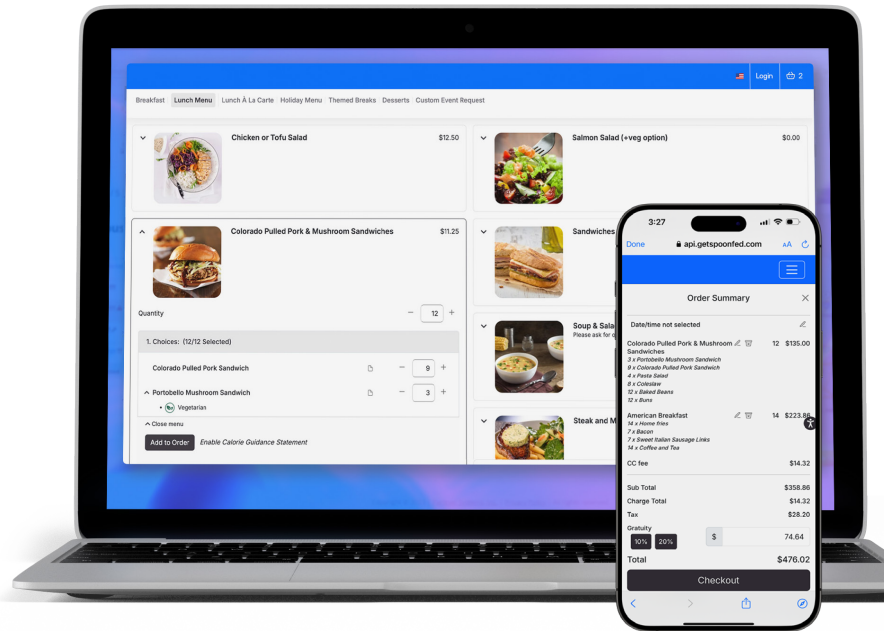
Login 2

Breakfast Lunch Menu Lunch À La Carte Holiday Menu Themed Breaks Desserts Custom Event Request

Chicken or Tofu Salad $12.50

Salmon Salad (+veg option) $0.00

Colorado Pulled Pork & Mushroom Sandwiches $11.25

Sandwiches

Quantity − 12 +

1. Choices: (12/12 Selected)

Colorado Pulled Pork Sandwich − 9 +

Portobello Mushroom Sandwich − 3 +

Vegetarian

Close menu

Add to Order Enable Calorie Guidance Statement

Soup & Sala
Please ask for

Steak and M

3:27

Done api.getspoonfed.com AA

Order Summary

Date/time not selected

Colorado Pulled Pork & Mushroom Sandwiches 12 $135.00
3 x Portobello Mushroom Sandwich
9 x Colorado Pulled Pork Sandwich
4 x Pasta Salad
8 x Coleslaw
12 x Baked Beans
12 x Buns

American Breakfast 14 $223.86
14 x Home fries
7 x Bacon
7 x Sweet Italian Sausage Links
14 x Coffee and Tea

CC fee $14.32

Sub Total $358.86
Charge Total $14.32
Tax $28.20
Gratuity
10% 20% $ 74.64

Total $476.02

Checkout